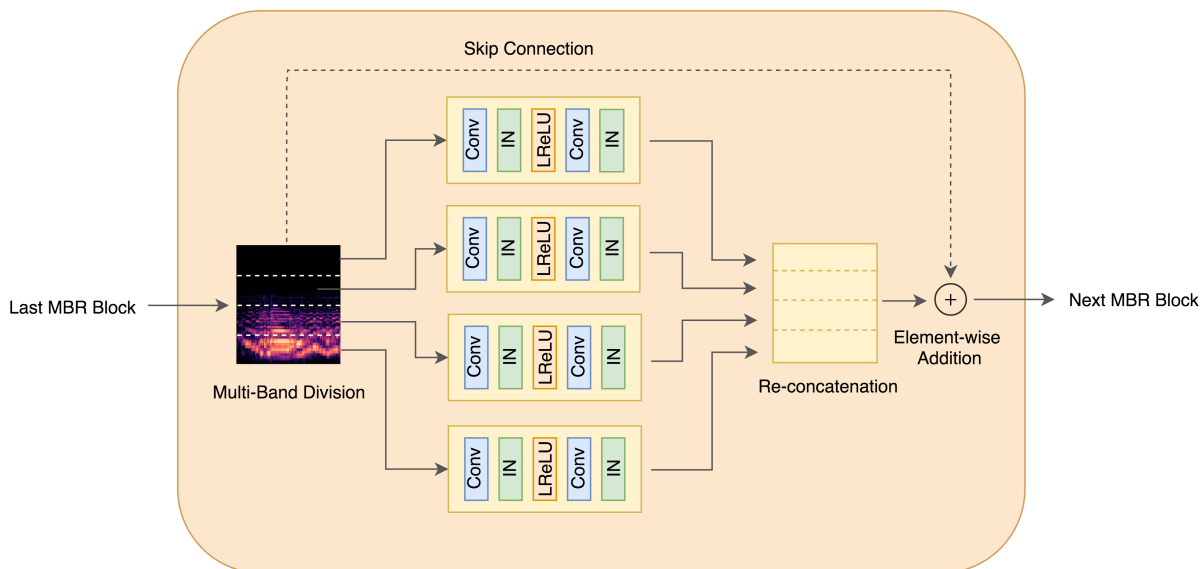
Skip Connection

Last MBR Block

Multi-Band Division

Conv IN LReLU Conv IN

Conv IN LReLU Conv IN

Conv IN LReLU Conv IN

Conv IN LReLU Conv IN

Re-concatenation

$+$

Element-wise Addition

Next MBR Block